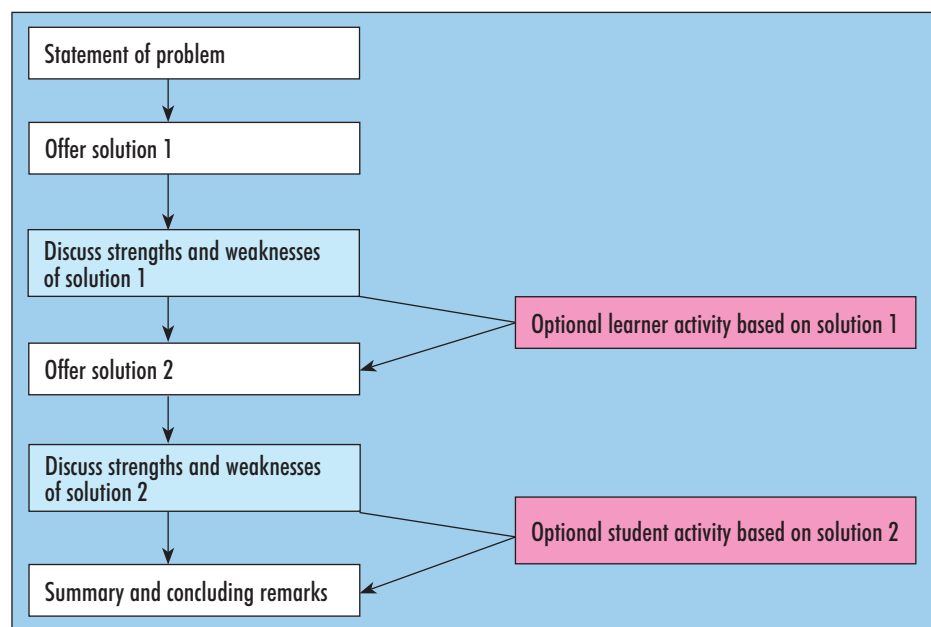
Statement of problem

Offer solution 1

Discuss strengths and weaknesses of solution 1

Optional learner activity based on solution 1

Offer solution 2

Discuss strengths and weaknesses of solution 2

Optional student activity based on solution 2

Summary and concluding remarks